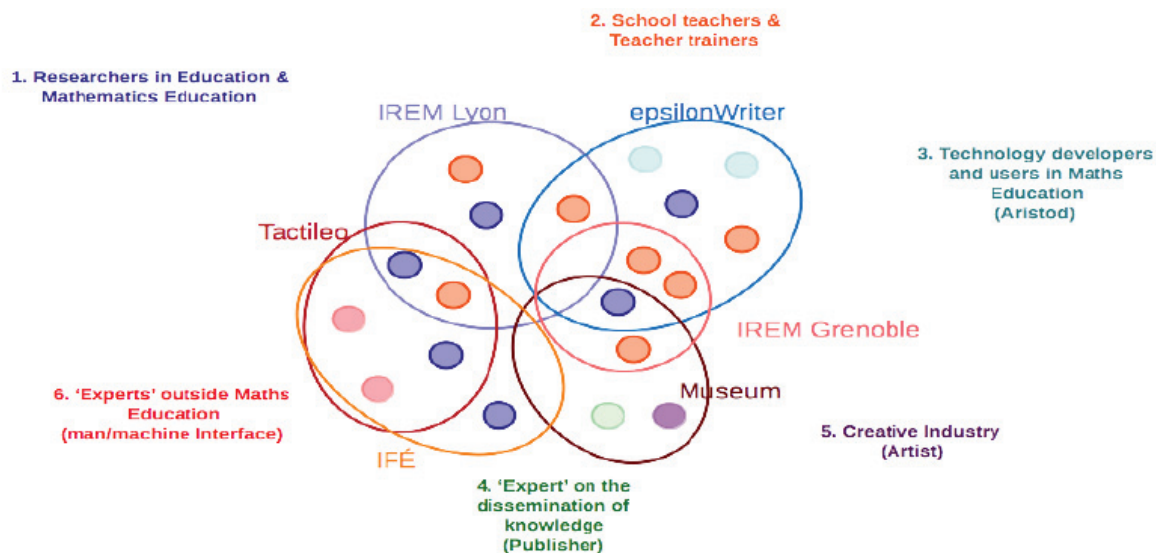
2. School teachers & Teacher trainers

1. Researchers in Education & Mathematics Education

IREM Lyon

epsilonWriter

3. Technology developers and users in Maths Education (Aristod)

Tactileo

IREM Grenoble

6. 'Experts' outside Maths Education (man/machine Interface)

Museum

5. Creative Industry (Artist)

IFÉ

4. 'Expert' on the dissemination of knowledge (Publisher)